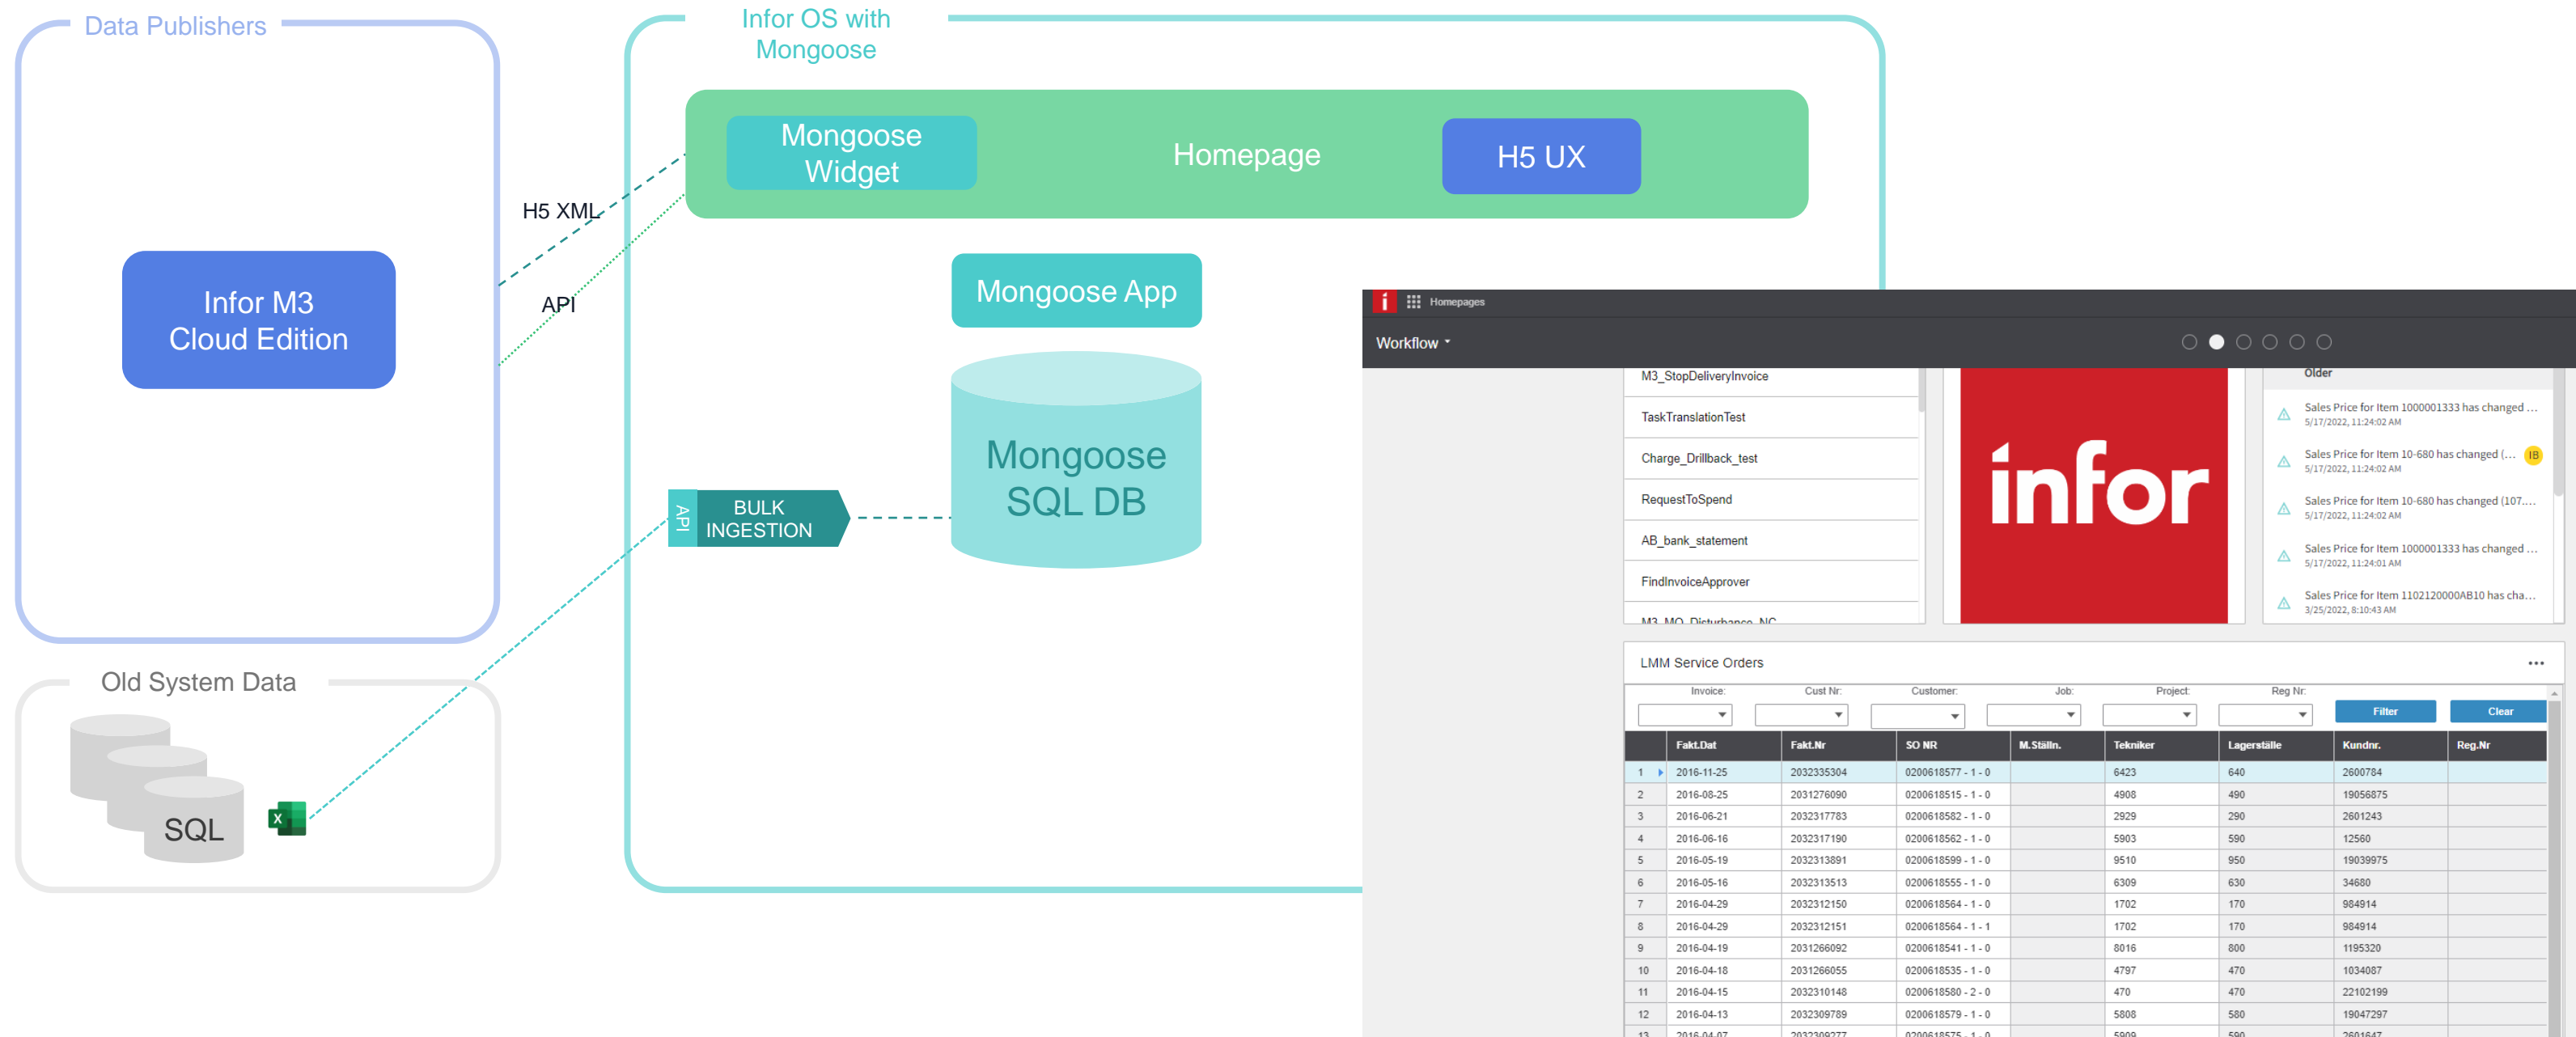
Data Publishers

Infor M3 Cloud Edition

H5 XML

API

Infor OS with Mongoose

Mongoose Widget

Homepage

H5 UX

Mongoose App

Mongoose SQL DB

API

BULK INGESTION

Old System Data

SQL

X

i Homepages

Workflow

M3_StopDeliveryInvoice
TaskTranslationTest
Charge_Drillback_test
RequestToSpend
AB_bank_statement
FindInvoiceApprover
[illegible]

infor

Older
Sales Price for Item 1000001333 has changed ...
5/17/2022, 11:24:02 AM
Sales Price for Item 10-680 has changed (...
5/17/2022, 11:24:02 AM
IB
Sales Price for Item 10-680 has changed (107....
5/17/2022, 11:24:02 AM
Sales Price for Item 1000001333 has changed ...
5/17/2022, 11:24:01 AM
Sales Price for Item 1102120000AB10 has cha...
3/25/2022, 8:10:43 AM

LMM Service Orders ...

Invoice: Cust Nr: Customer: Job: Project: Reg Nr: Filter Clear

| | Fakt.Dat | Fakt.Nr | SO NR | M.Ställn. | Tekniker | Lagerställe | Kundnr. | Reg.Nr |
|---|---|---|---|---|---|---|---|---|
| 1 | 2016-11-25 | 2032335304 | 0200618577 - 1 - 0 | | 6423 | 640 | 2600784 | |
| 2 | 2016-08-25 | 2031276090 | 0200618515 - 1 - 0 | | 4908 | 490 | 19056875 | |
| 3 | 2016-06-21 | 2032317783 | 0200618582 - 1 - 0 | | 2929 | 290 | 2601243 | |
| 4 | 2016-06-16 | 2032317190 | 0200618562 - 1 - 0 | | 5903 | 590 | 12560 | |
| 5 | 2016-05-19 | 2032313891 | 0200618599 - 1 - 0 | | 9510 | 950 | 19039975 | |
| 6 | 2016-05-16 | 2032313513 | 0200618555 - 1 - 0 | | 6309 | 630 | 34680 | |
| 7 | 2016-04-29 | 2032312150 | 0200618564 - 1 - 0 | | 1702 | 170 | 984914 | |
| 8 | 2016-04-29 | 2032312151 | 0200618564 - 1 - 1 | | 1702 | 170 | 984914 | |
| 9 | 2016-04-19 | 2031266092 | 0200618541 - 1 - 0 | | 8016 | 800 | 1195320 | |
| 10 | 2016-04-18 | 2031266055 | 0200618535 - 1 - 0 | | 4797 | 470 | 1034087 | |
| 11 | 2016-04-15 | 2032310148 | 0200618580 - 2 - 0 | | 470 | 470 | 22102199 | |
| 12 | 2016-04-13 | 2032309789 | 0200618579 - 1 - 0 | | 5808 | 580 | 19047297 | |
| 13 | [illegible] | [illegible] | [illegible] | | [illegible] | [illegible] | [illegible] | |